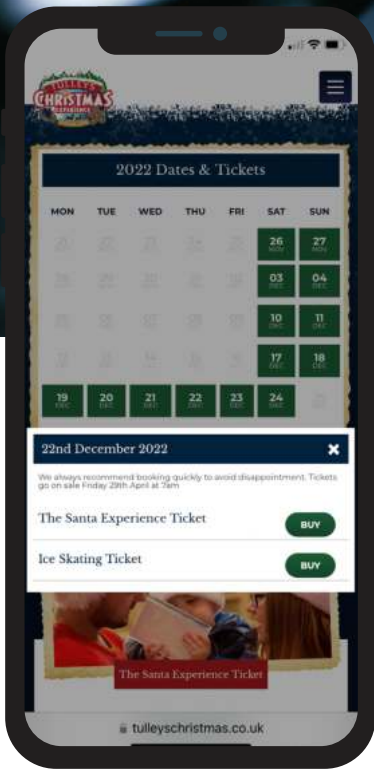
TULLEYS CHRISTMAS EXPERIENCE

2022 Dates & Tickets

| MON | TUE | WED | THU | FRI | SAT | SUN |
|---|---|---|---|---|---|---|
| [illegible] | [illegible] | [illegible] | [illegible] | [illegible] | 26 NOV | 27 NOV |
| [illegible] | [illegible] | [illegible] | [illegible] | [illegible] | 03 DEC | 04 DEC |
| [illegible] | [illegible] | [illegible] | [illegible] | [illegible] | 10 DEC | 11 DEC |
| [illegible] | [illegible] | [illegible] | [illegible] | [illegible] | 17 DEC | 18 DEC |
| 19 DEC | 20 DEC | 21 DEC | 22 DEC | 23 DEC | 24 DEC | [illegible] |

22nd December 2022

We always recommend booking quickly to avoid disappointment. Tickets go on sale Friday 29th April at 7am

The Santa Experience Ticket BUY

Ice Skating Ticket BUY

The Santa Experience Ticket

tulleyschristmas.co.uk